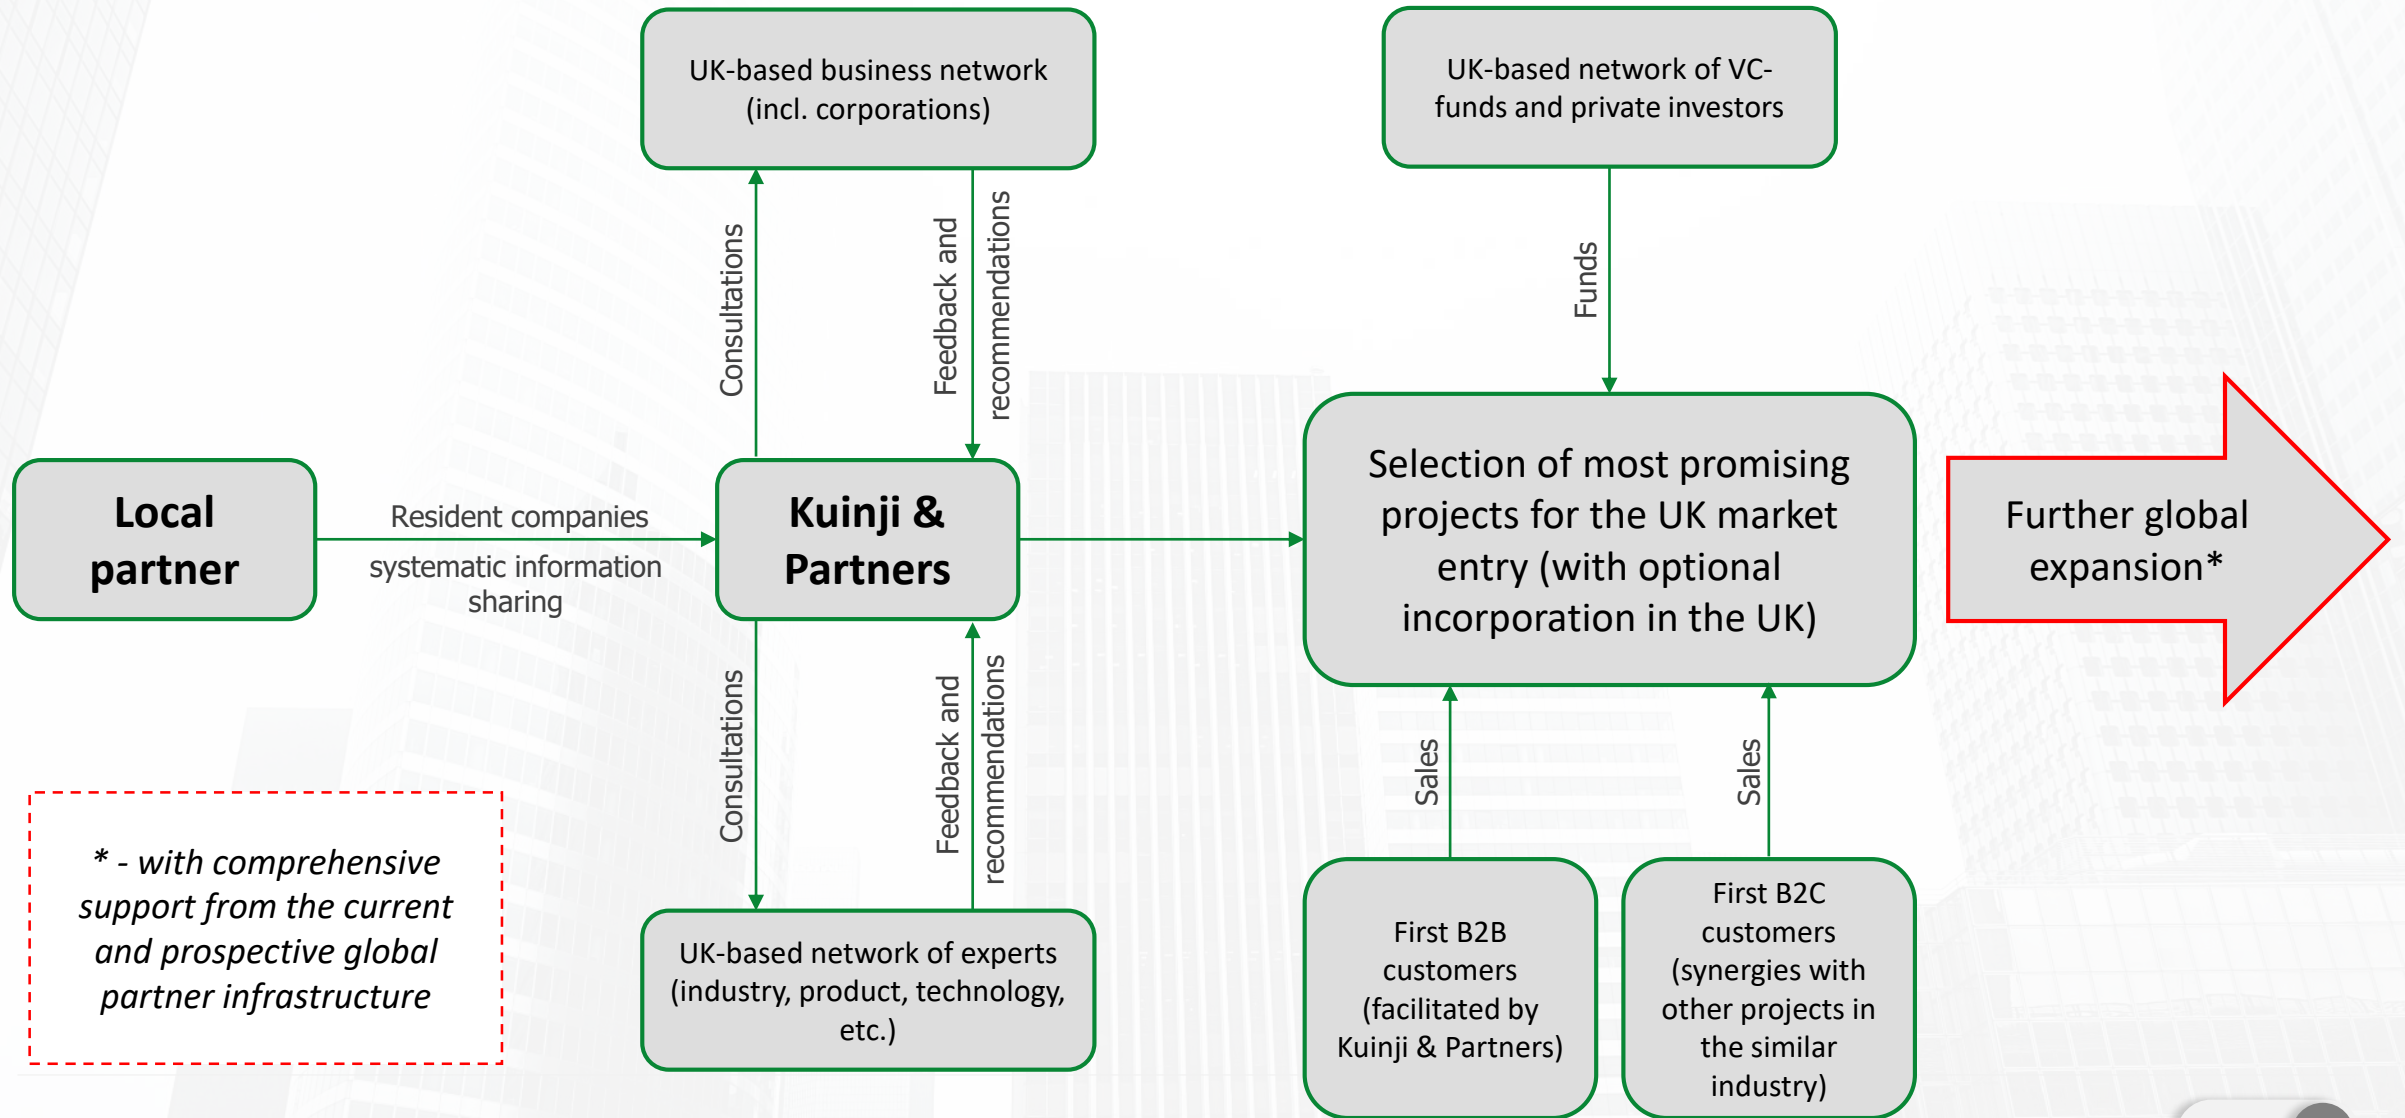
UK-based business network (incl. corporations)

UK-based network of VC-funds and private investors

Consultations

Feedback and recommendations

Funds

Local partner

Resident companies

systematic information sharing

Kuinji & Partners

Selection of most promising projects for the UK market entry (with optional incorporation in the UK)

Further global expansion*

Consultations

Feedback and recommendations

Sales

Sales

* - with comprehensive support from the current and prospective global partner infrastructure

UK-based network of experts (industry, product, technology, etc.)

First B2B customers (facilitated by Kuinji & Partners)

First B2C customers (synergies with other projects in the similar industry)